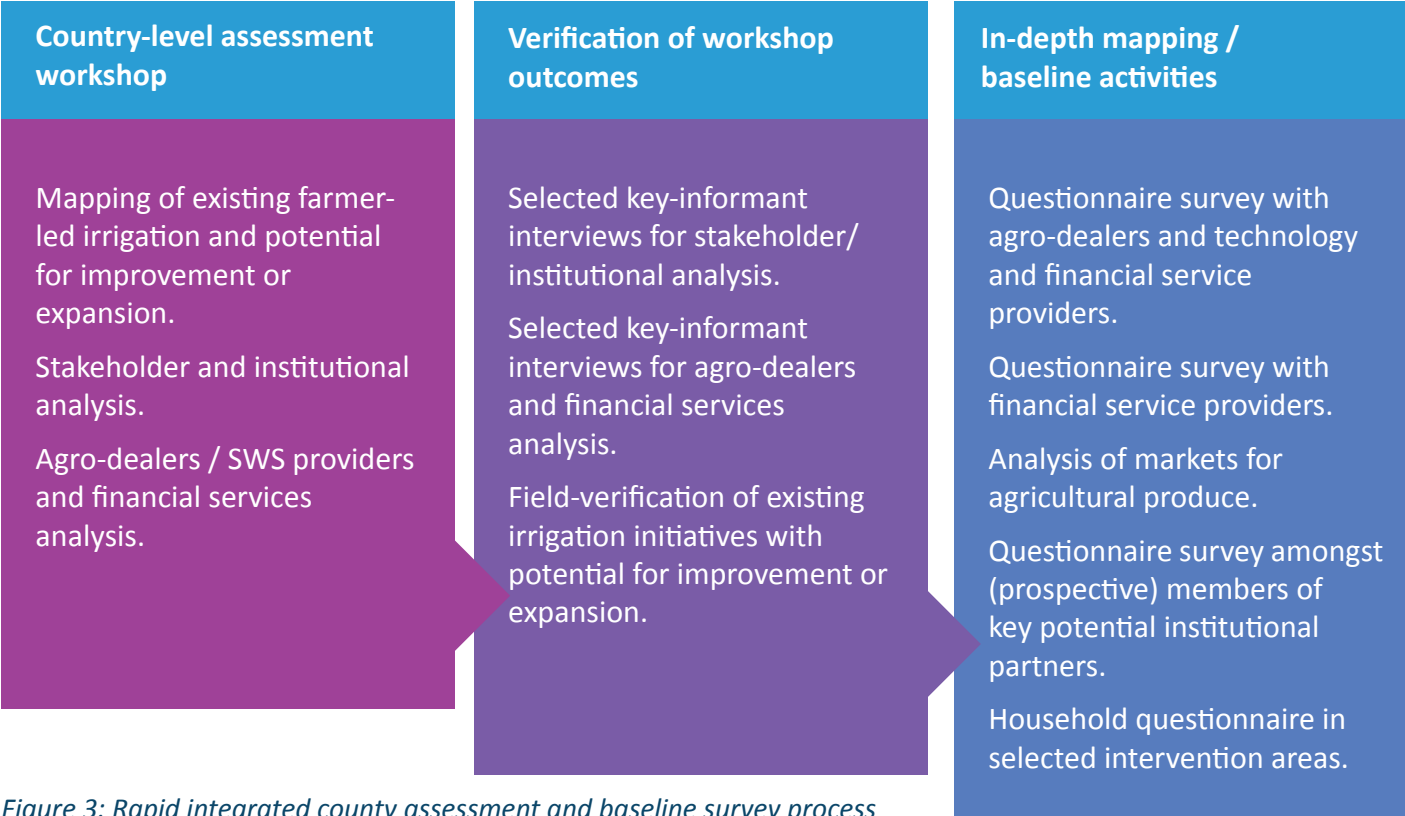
Country-level assessment workshop

Mapping of existing farmer-led irrigation and potential for improvement or expansion.

Stakeholder and institutional analysis.

Agro-dealers / SWS providers and financial services analysis.

Verification of workshop outcomes

Selected key-informant interviews for stakeholder/ institutional analysis.

Selected key-informant interviews for agro-dealers and financial services analysis.

Field-verification of existing irrigation initiatives with potential for improvement or expansion.

In-depth mapping / baseline activities

Questionnaire survey with agro-dealers and technology and financial service providers.

Questionnaire survey with financial service providers.

Analysis of markets for agricultural produce.

Questionnaire survey amongst (prospective) members of key potential institutional partners.

Household questionnaire in selected intervention areas.

Figure 3: Rapid integrated county assessment and baseline survey process